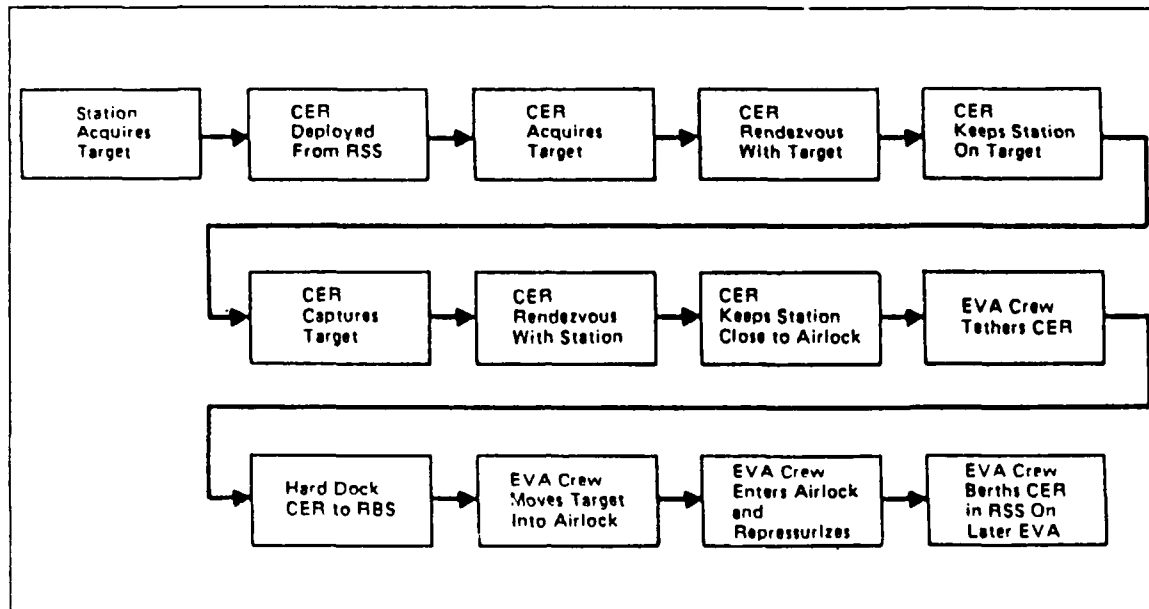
Station Acquires Target

CER Deployed From RSS

CER Acquires Target

CER Rendezvous With Target

CER Keeps Station On Target

CER Captures Target

CER Rendezvous With Station

CER Keeps Station Close to Airlock

EVA Crew Tethers CER

Hard Dock CER to RBS

EVA Crew Moves Target Into Airlock

EVA Crew Enters Airlock and Repressurizes

EVA Crew Berths CER in RSS On Later EVA